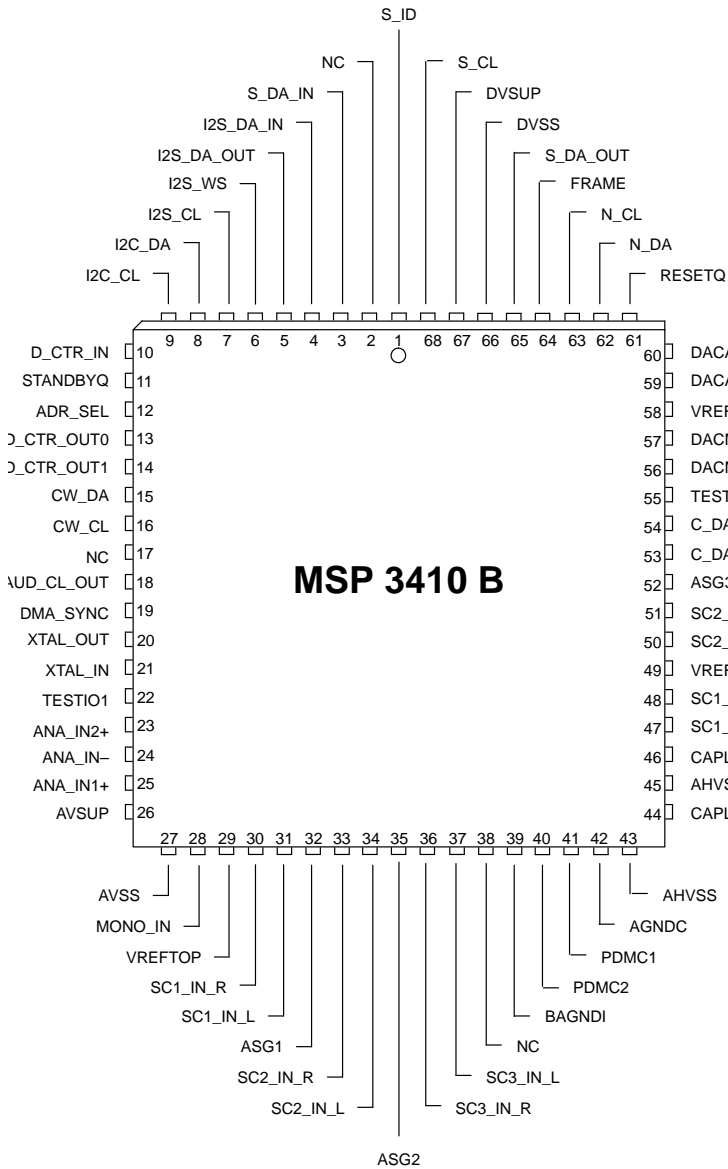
S_ID

NC
S_CL
S_DA_IN
DVSUP
I2S_DA_IN
DVSS
I2S_DA_OUT
S_DA_OUT
I2S_WS
FRAME
I2S_CL
N_CL
I2C_DA
N_DA
I2C_CL
RESETQ

9 8 7 6 5 4 3 2 1 68 67 66 65 64 63 62 61

D_CTR_IN 10
STANDBYQ 11
ADR_SEL 12
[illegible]_CTR_OUT0 13
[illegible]_CTR_OUT1 14
CW_DA 15
CW_CL 16
NC 17
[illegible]UD_CL_OUT 18
DMA_SYNC 19
XTAL_OUT 20
XTAL_IN 21
TESTIO1 22
ANA_IN2+ 23
ANA_IN– 24
ANA_IN1+ 25
AVSUP 26

MSP 3410 B

60 DACA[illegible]
59 DACA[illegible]
58 VREF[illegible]
57 DACM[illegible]
56 DACM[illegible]
55 TEST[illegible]
54 C_DA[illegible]
53 C_DA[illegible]
52 ASG3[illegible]
51 SC2_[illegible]
50 SC2_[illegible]
49 VREF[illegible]
48 SC1_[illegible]
47 SC1_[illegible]
46 CAPL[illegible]
45 AHVS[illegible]
44 CAPL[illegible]

27 28 29 30 31 32 33 34 35 36 37 38 39 40 41 42 43

AVSS
AHVSS
MONO_IN
AGNDC
VREFTOP
PDMC1
SC1_IN_R
PDMC2
SC1_IN_L
BAGNDI
ASG1
NC
SC2_IN_R
SC3_IN_L
SC2_IN_L
SC3_IN_R

ASG2